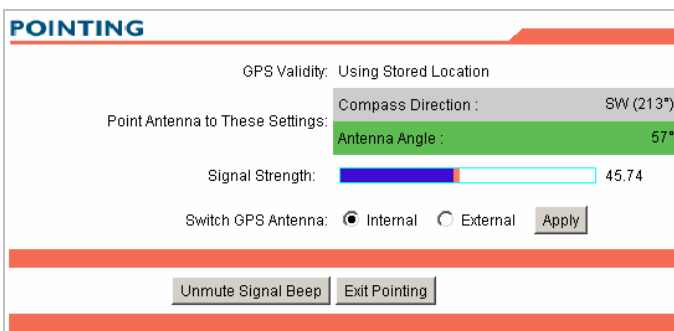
POINTING

GPS Validity: Using Stored Location

Point Antenna to These Settings:

| Compass Direction : | SW (213°) |
|---|---|
| Antenna Angle : | 57° |

Signal Strength: 45.74

Switch GPS Antenna: Internal External Apply

Unmute Signal Beep Exit Pointing